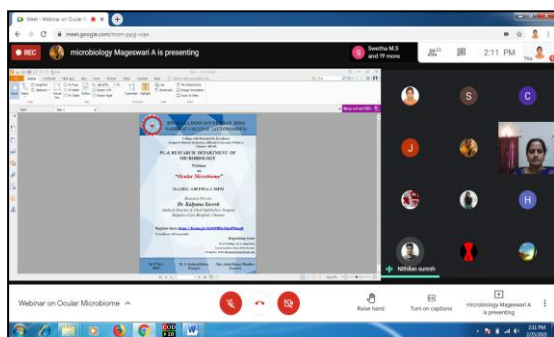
Meet - Webinar on Ocular M

meet.google.com/mxm-pqyj-vqw

REC

microbiology Mageswari A is presenting

Swetha M.S and 19 more

20

2:11 PM

You

PG & RESEARCH DEPARTMENT OF MICROBIOLOGY

Webinar on

"Ocular Microbiome"

Dr. Kalpana Suresh

Register here: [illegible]

S

C

J

H

Nithilan suresh

Webinar on Ocular Microbiome

Raise hand

Turn on captions

microbiology Mageswari A is presenting

2:11 PM